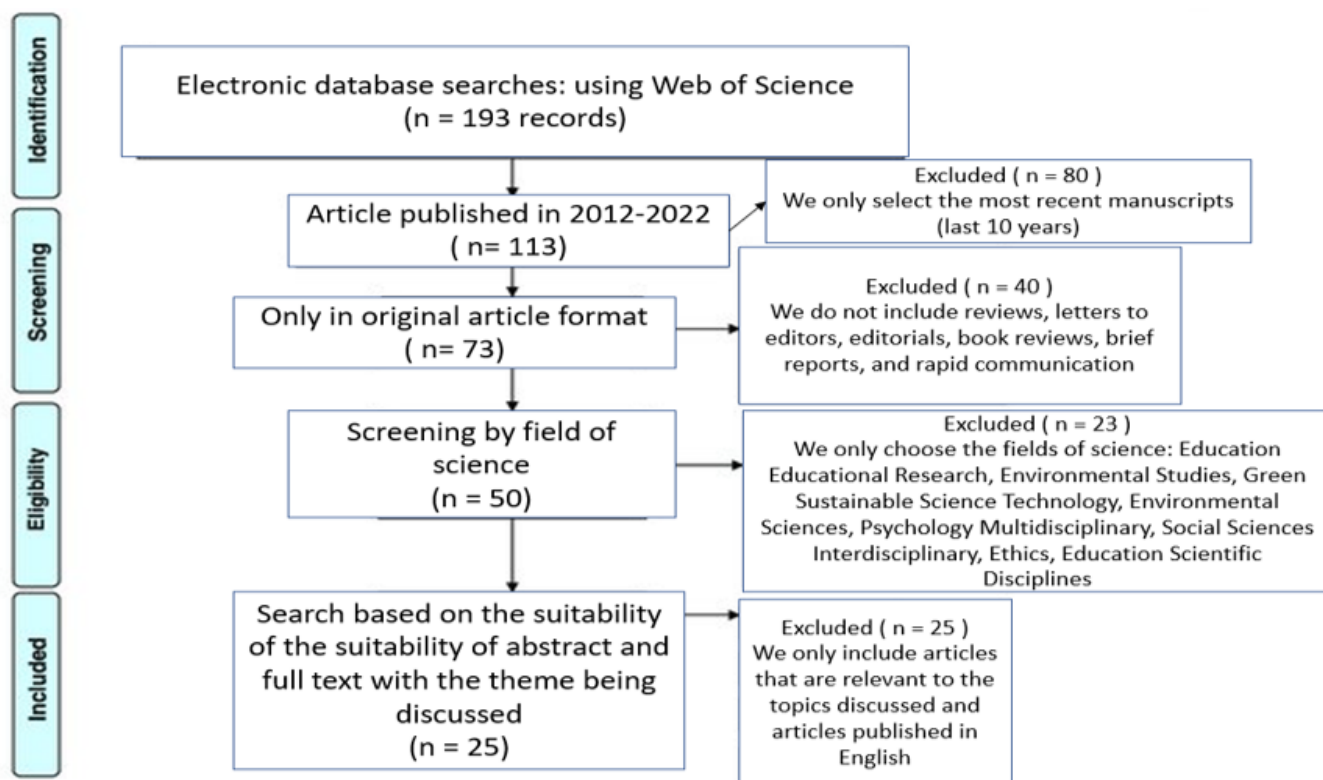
Identification

Electronic database searches: using Web of Science
(n = 193 records)

Screening

Article published in 2012-2022
( n= 113)

Excluded ( n = 80 )
We only select the most recent manuscripts
(last 10 years)

Only in original article format
( n= 73)

Excluded ( n = 40 )
We do not include reviews, letters to editors, editorials, book reviews, brief reports, and rapid communication

Eligibility

Screening by field of science
(n = 50)

Excluded ( n = 23 )
We only choose the fields of science: Education Educational Research, Environmental Studies, Green Sustainable Science Technology, Environmental Sciences, Psychology Multidisciplinary, Social Sciences Interdisciplinary, Ethics, Education Scientific Disciplines

Included

Search based on the suitability of the suitability of abstract and full text with the theme being discussed
(n = 25)

Excluded ( n = 25 )
We only include articles that are relevant to the topics discussed and articles published in English